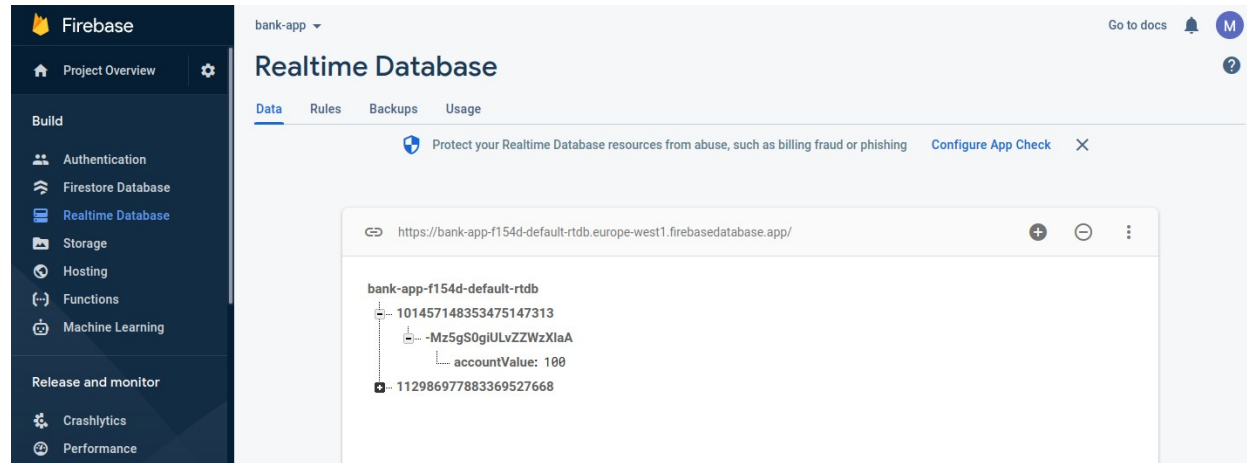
Firebase

Project Overview

Build

Authentication

Firestore Database

Realtime Database

Storage

Hosting

Functions

Machine Learning

Release and monitor

Crashlytics

Performance

bank-app

Go to docs

M

Realtime Database

Data Rules Backups Usage

Protect your Realtime Database resources from abuse, such as billing fraud or phishing Configure App Check

https://bank-app-f154d-default-rtdb.europe-west1.firebasedatabase.app/

bank-app-f154d-default-rtdb
101457148353475147313
-Mz5gS0giULvZZWzXlaA
accountValue: 100
112986977883369527668